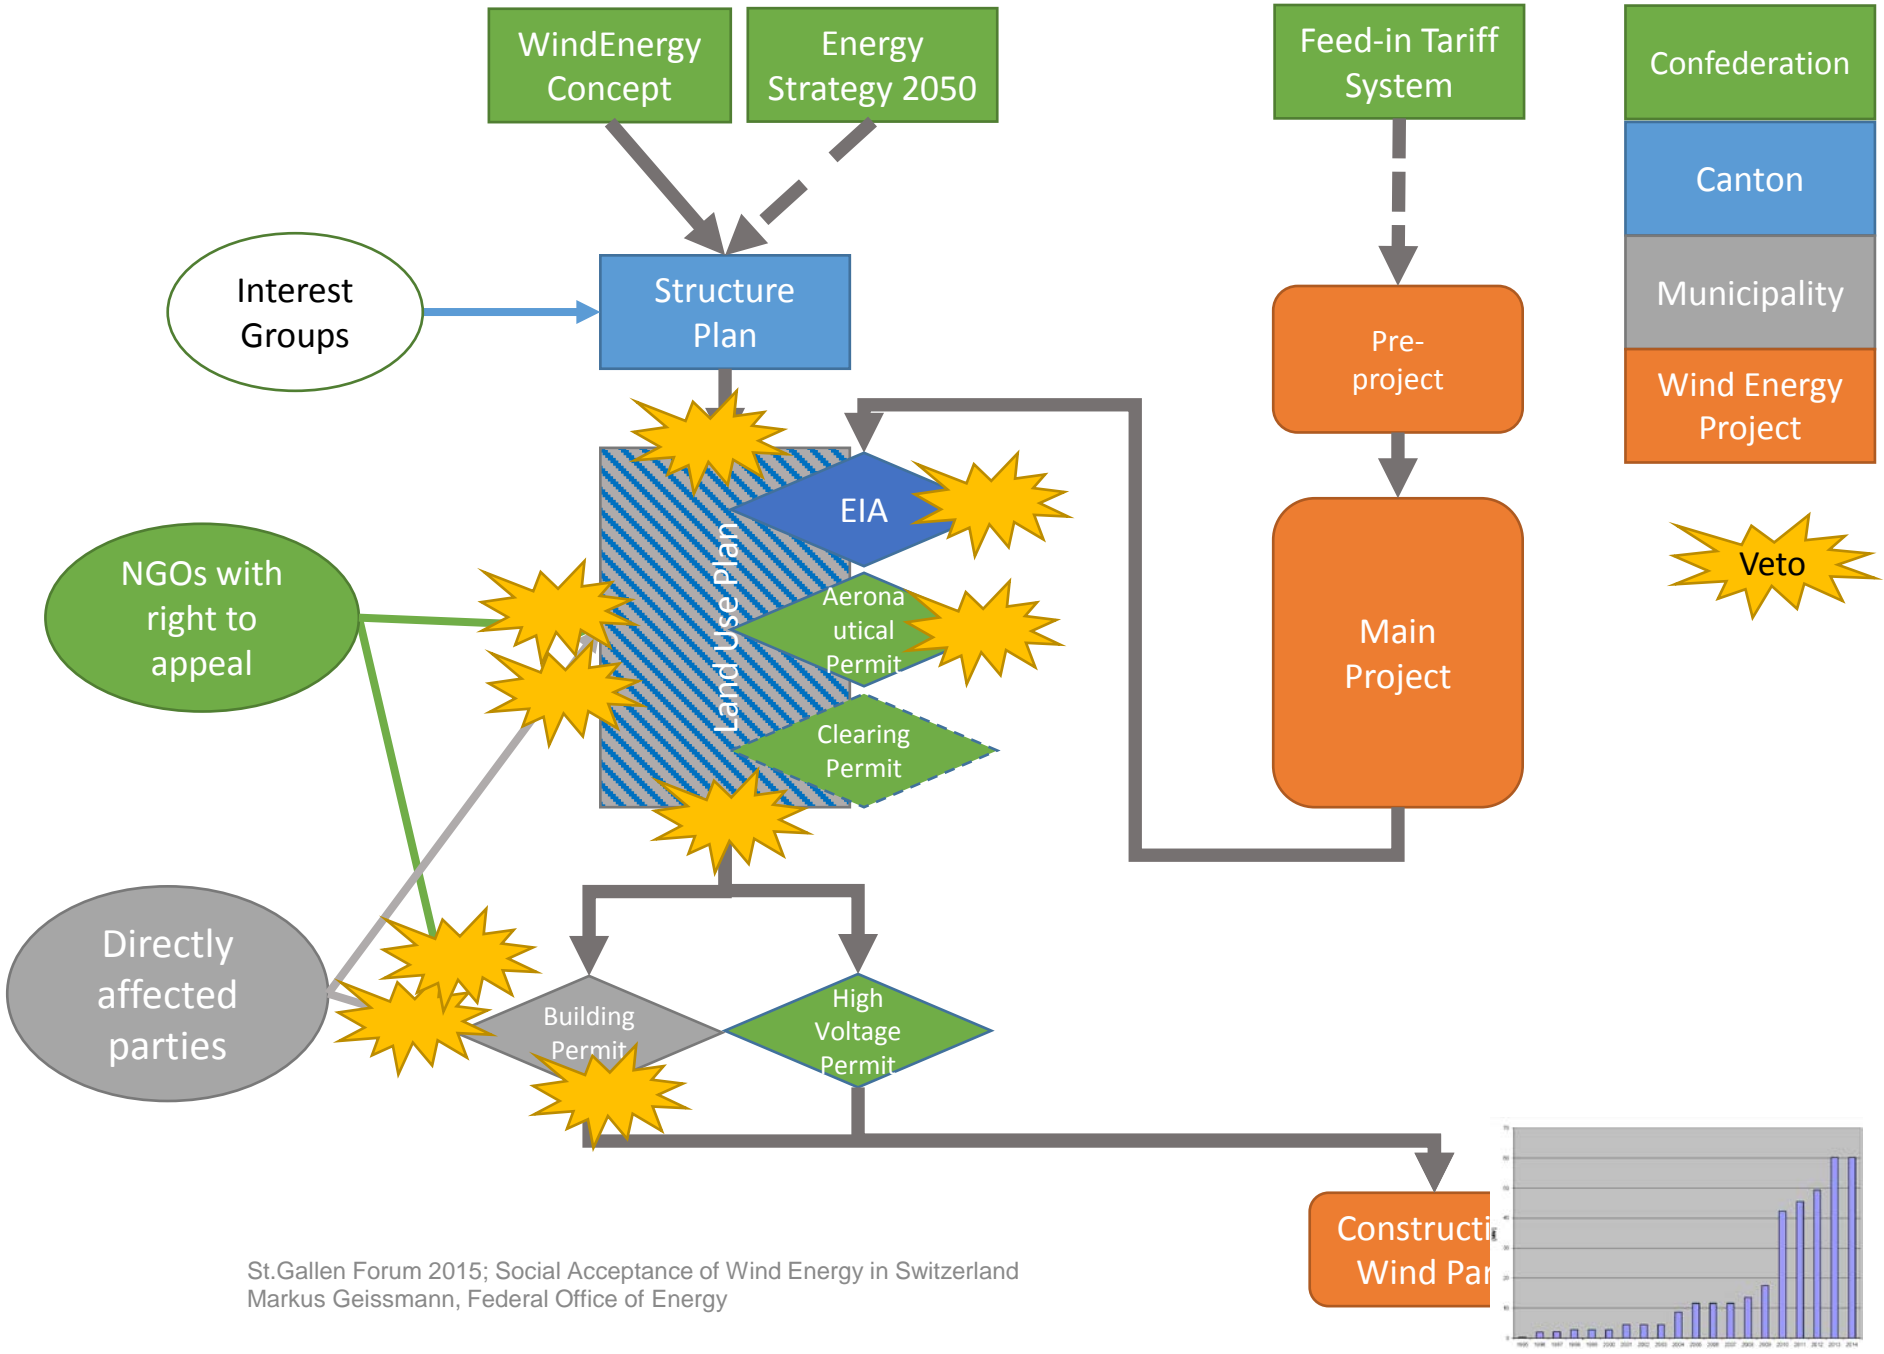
WindEnergy Concept

Energy Strategy 2050

Feed-in Tariff System

Confederation

Canton

Municipality

Wind Energy Project

Interest Groups

Structure Plan

Pre-project

Main Project

Veto

EIA

Land Use Plan

Aeronautical Permit

Clearing Permit

NGOs with right to appeal

Directly affected parties

Building Permit

High Voltage Permit

Constructi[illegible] Wind Par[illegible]

St.Gallen Forum 2015; Social Acceptance of Wind Energy in Switzerland
Markus Geissmann, Federal Office of Energy